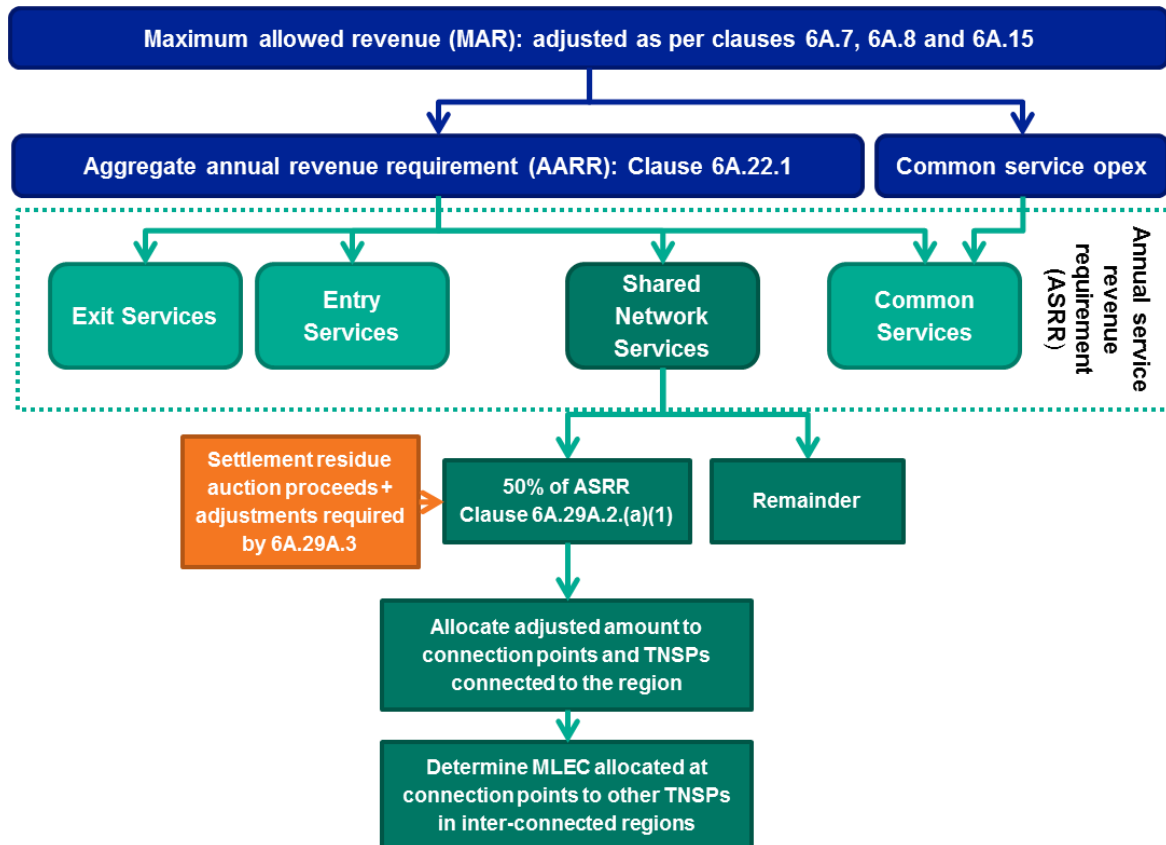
Maximum allowed revenue (MAR): adjusted as per clauses 6A.7, 6A.8 and 6A.15

Aggregate annual revenue requirement (AARR): Clause 6A.22.1

Common service opex

Exit Services

Entry Services

Shared Network Services

Common Services

Annual service revenue requirement (ASRR)

Settlement residue auction proceeds + adjustments required by 6A.29A.3

50% of ASRR Clause 6A.29A.2.(a)(1)

Remainder

Allocate adjusted amount to connection points and TNSPs connected to the region

Determine MLEC allocated at connection points to other TNSPs in inter-connected regions